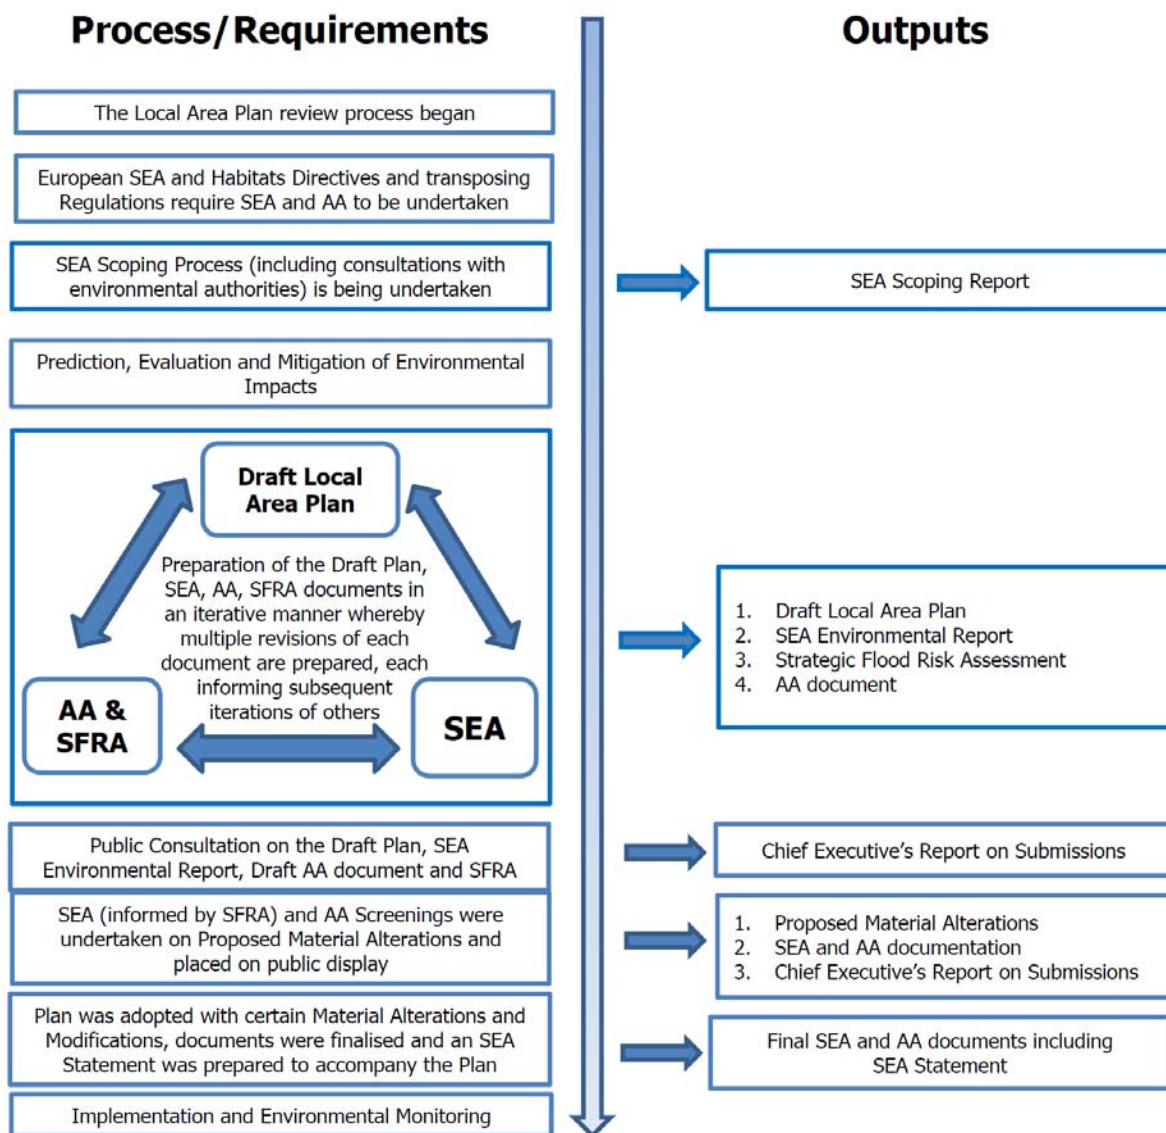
Process/Requirements

Outputs

The Local Area Plan review process began

European SEA and Habitats Directives and transposing Regulations require SEA and AA to be undertaken

SEA Scoping Process (including consultations with environmental authorities) is being undertaken

SEA Scoping Report

Prediction, Evaluation and Mitigation of Environmental Impacts

Draft Local Area Plan

Preparation of the Draft Plan, SEA, AA, SFRA documents in an iterative manner whereby multiple revisions of each document are prepared, each informing subsequent iterations of others

AA & SFRA

SEA

1. Draft Local Area Plan
2. SEA Environmental Report
3. Strategic Flood Risk Assessment
4. AA document

Public Consultation on the Draft Plan, SEA Environmental Report, Draft AA document and SFRA

Chief Executive's Report on Submissions

SEA (informed by SFRA) and AA Screenings were undertaken on Proposed Material Alterations and placed on public display

1. Proposed Material Alterations
2. SEA and AA documentation
3. Chief Executive's Report on Submissions

Plan was adopted with certain Material Alterations and Modifications, documents were finalised and an SEA Statement was prepared to accompany the Plan

Final SEA and AA documents including SEA Statement

Implementation and Environmental Monitoring